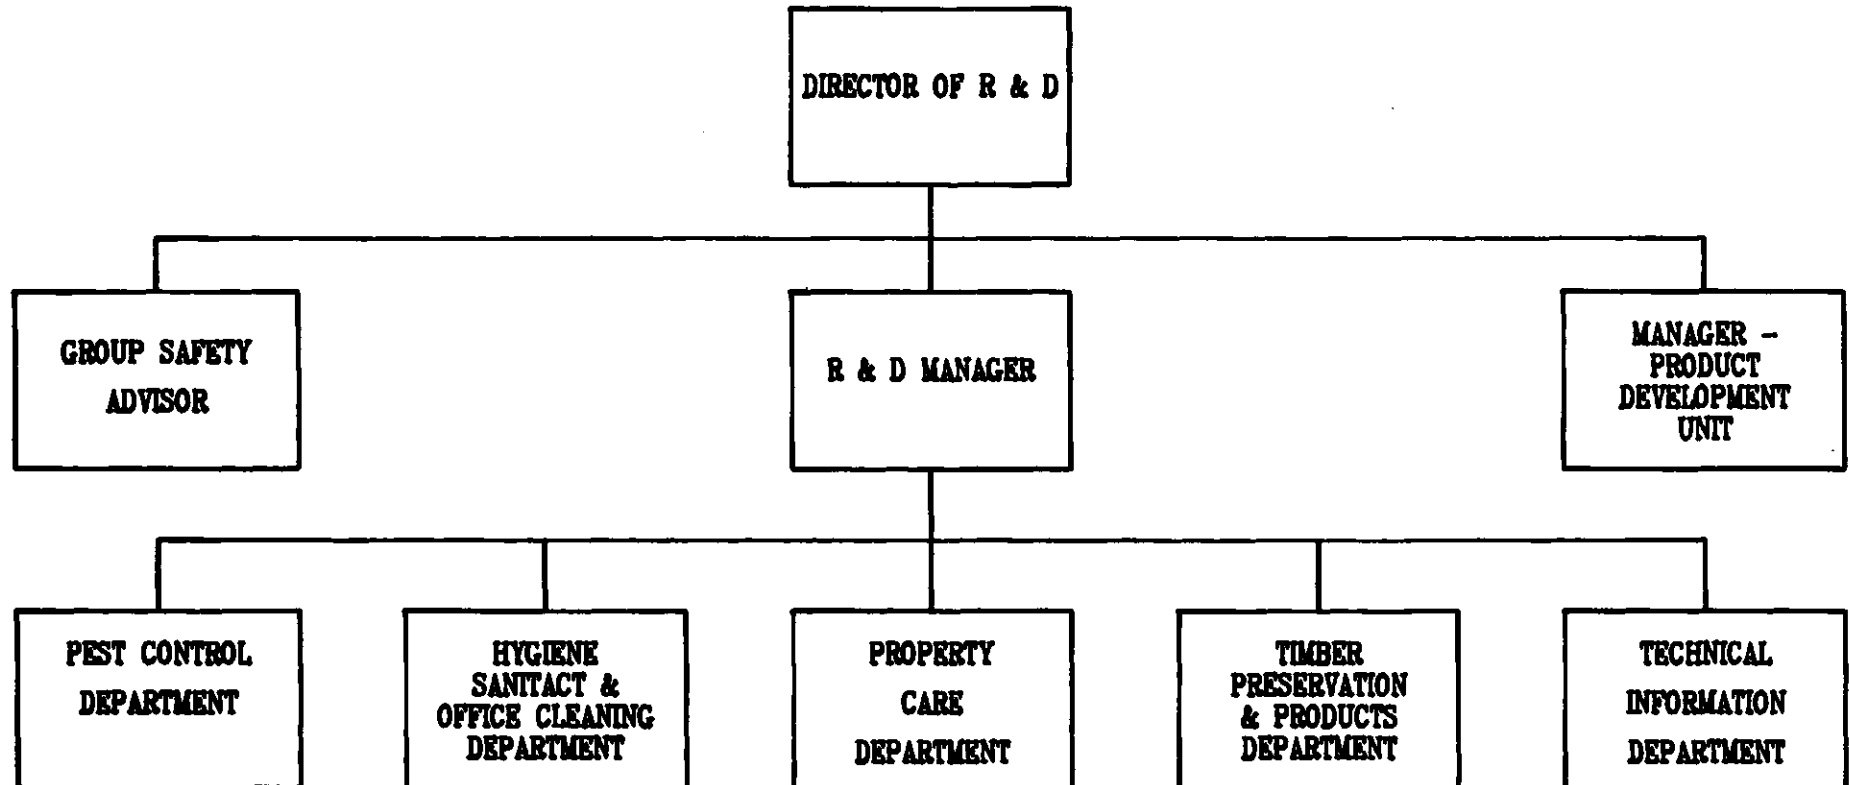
DIRECTOR OF R & D

GROUP SAFETY ADVISOR

R & D MANAGER

MANAGER – PRODUCT DEVELOPMENT UNIT

PEST CONTROL DEPARTMENT

HYGIENE SANITACT & OFFICE CLEANING DEPARTMENT

PROPERTY CARE DEPARTMENT

TIMBER PRESERVATION & PRODUCTS DEPARTMENT

TECHNICAL INFORMATION DEPARTMENT